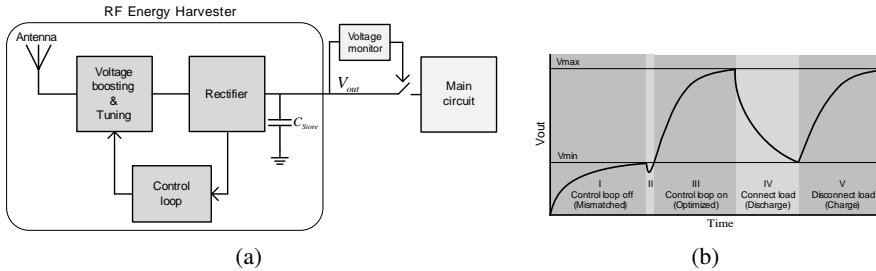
RF Energy Harvester

Antenna

Voltage boosting & Tuning

Rectifier

$C_{Store}$

Control loop

Voltage monitor

$V_{out}$

Main circuit

(a)

Vmax

Vmin

Vout

I
Control loop off
(Mismatched)

II

III
Control loop on
(Optimized)

IV
Connect load
(Discharge)

V
Disconnect load
(Charge)

Time

(b)